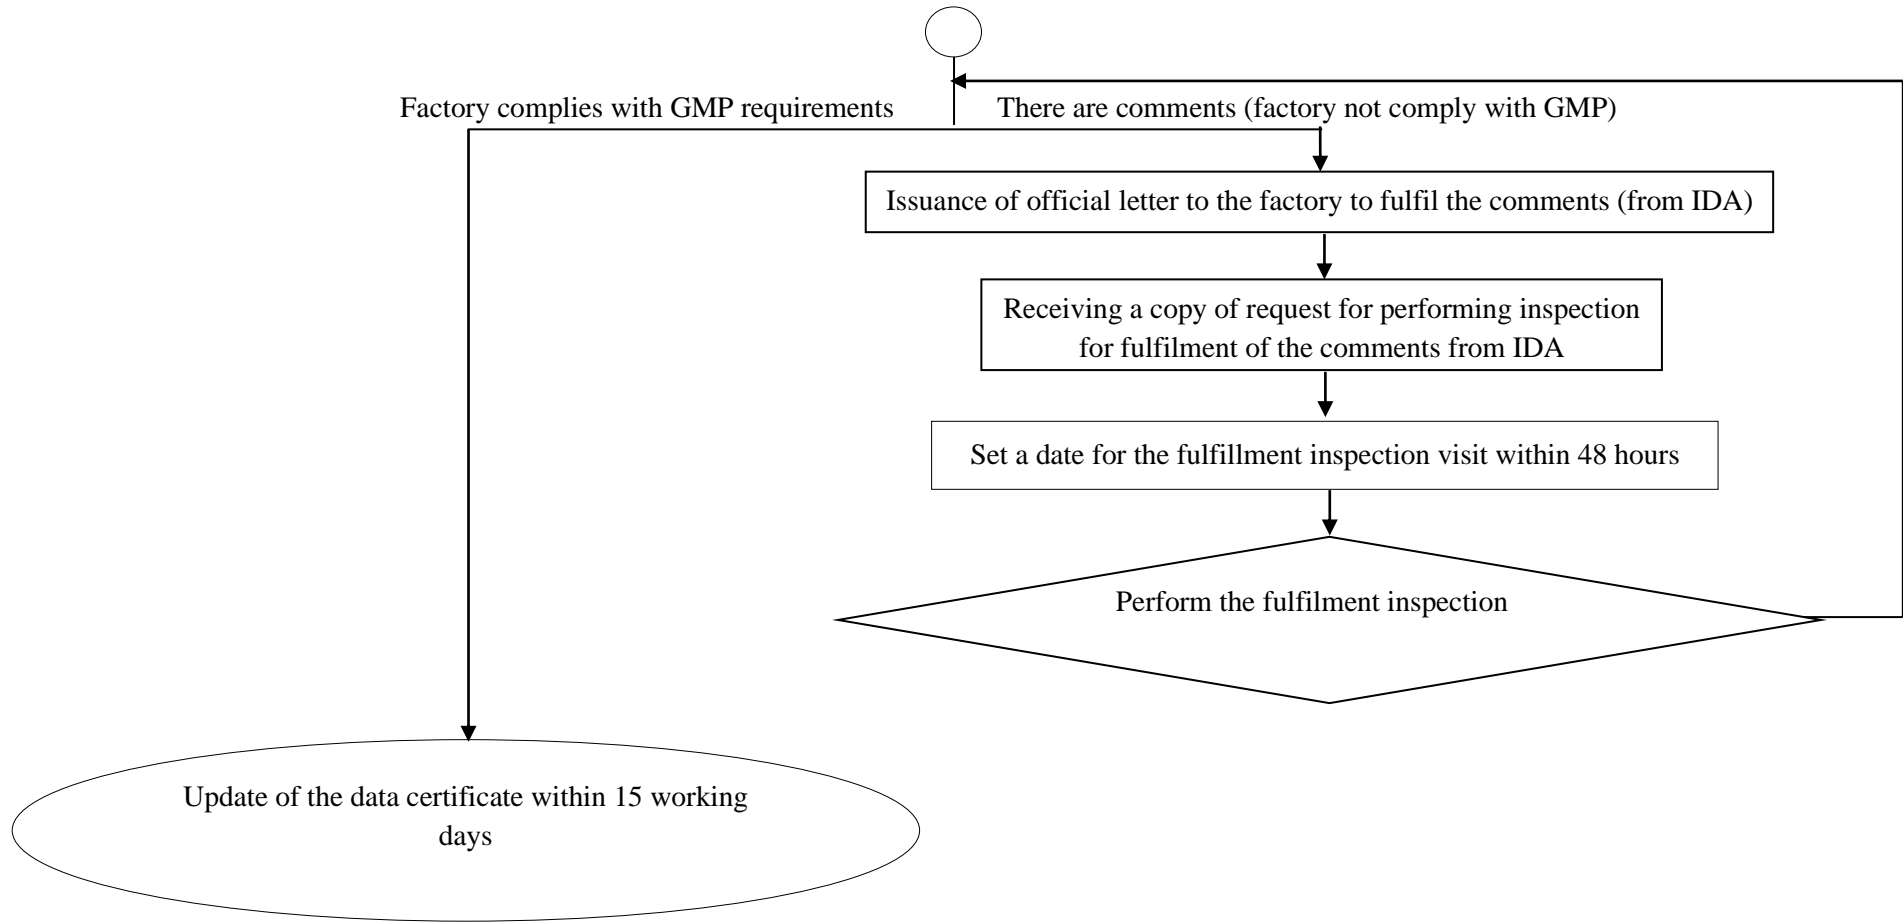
Factory complies with GMP requirements

There are comments (factory not comply with GMP)

Issuance of official letter to the factory to fulfil the comments (from IDA)

Receiving a copy of request for performing inspection for fulfilment of the comments from IDA

Set a date for the fulfillment inspection visit within 48 hours

Perform the fulfilment inspection

Update of the data certificate within 15 working days